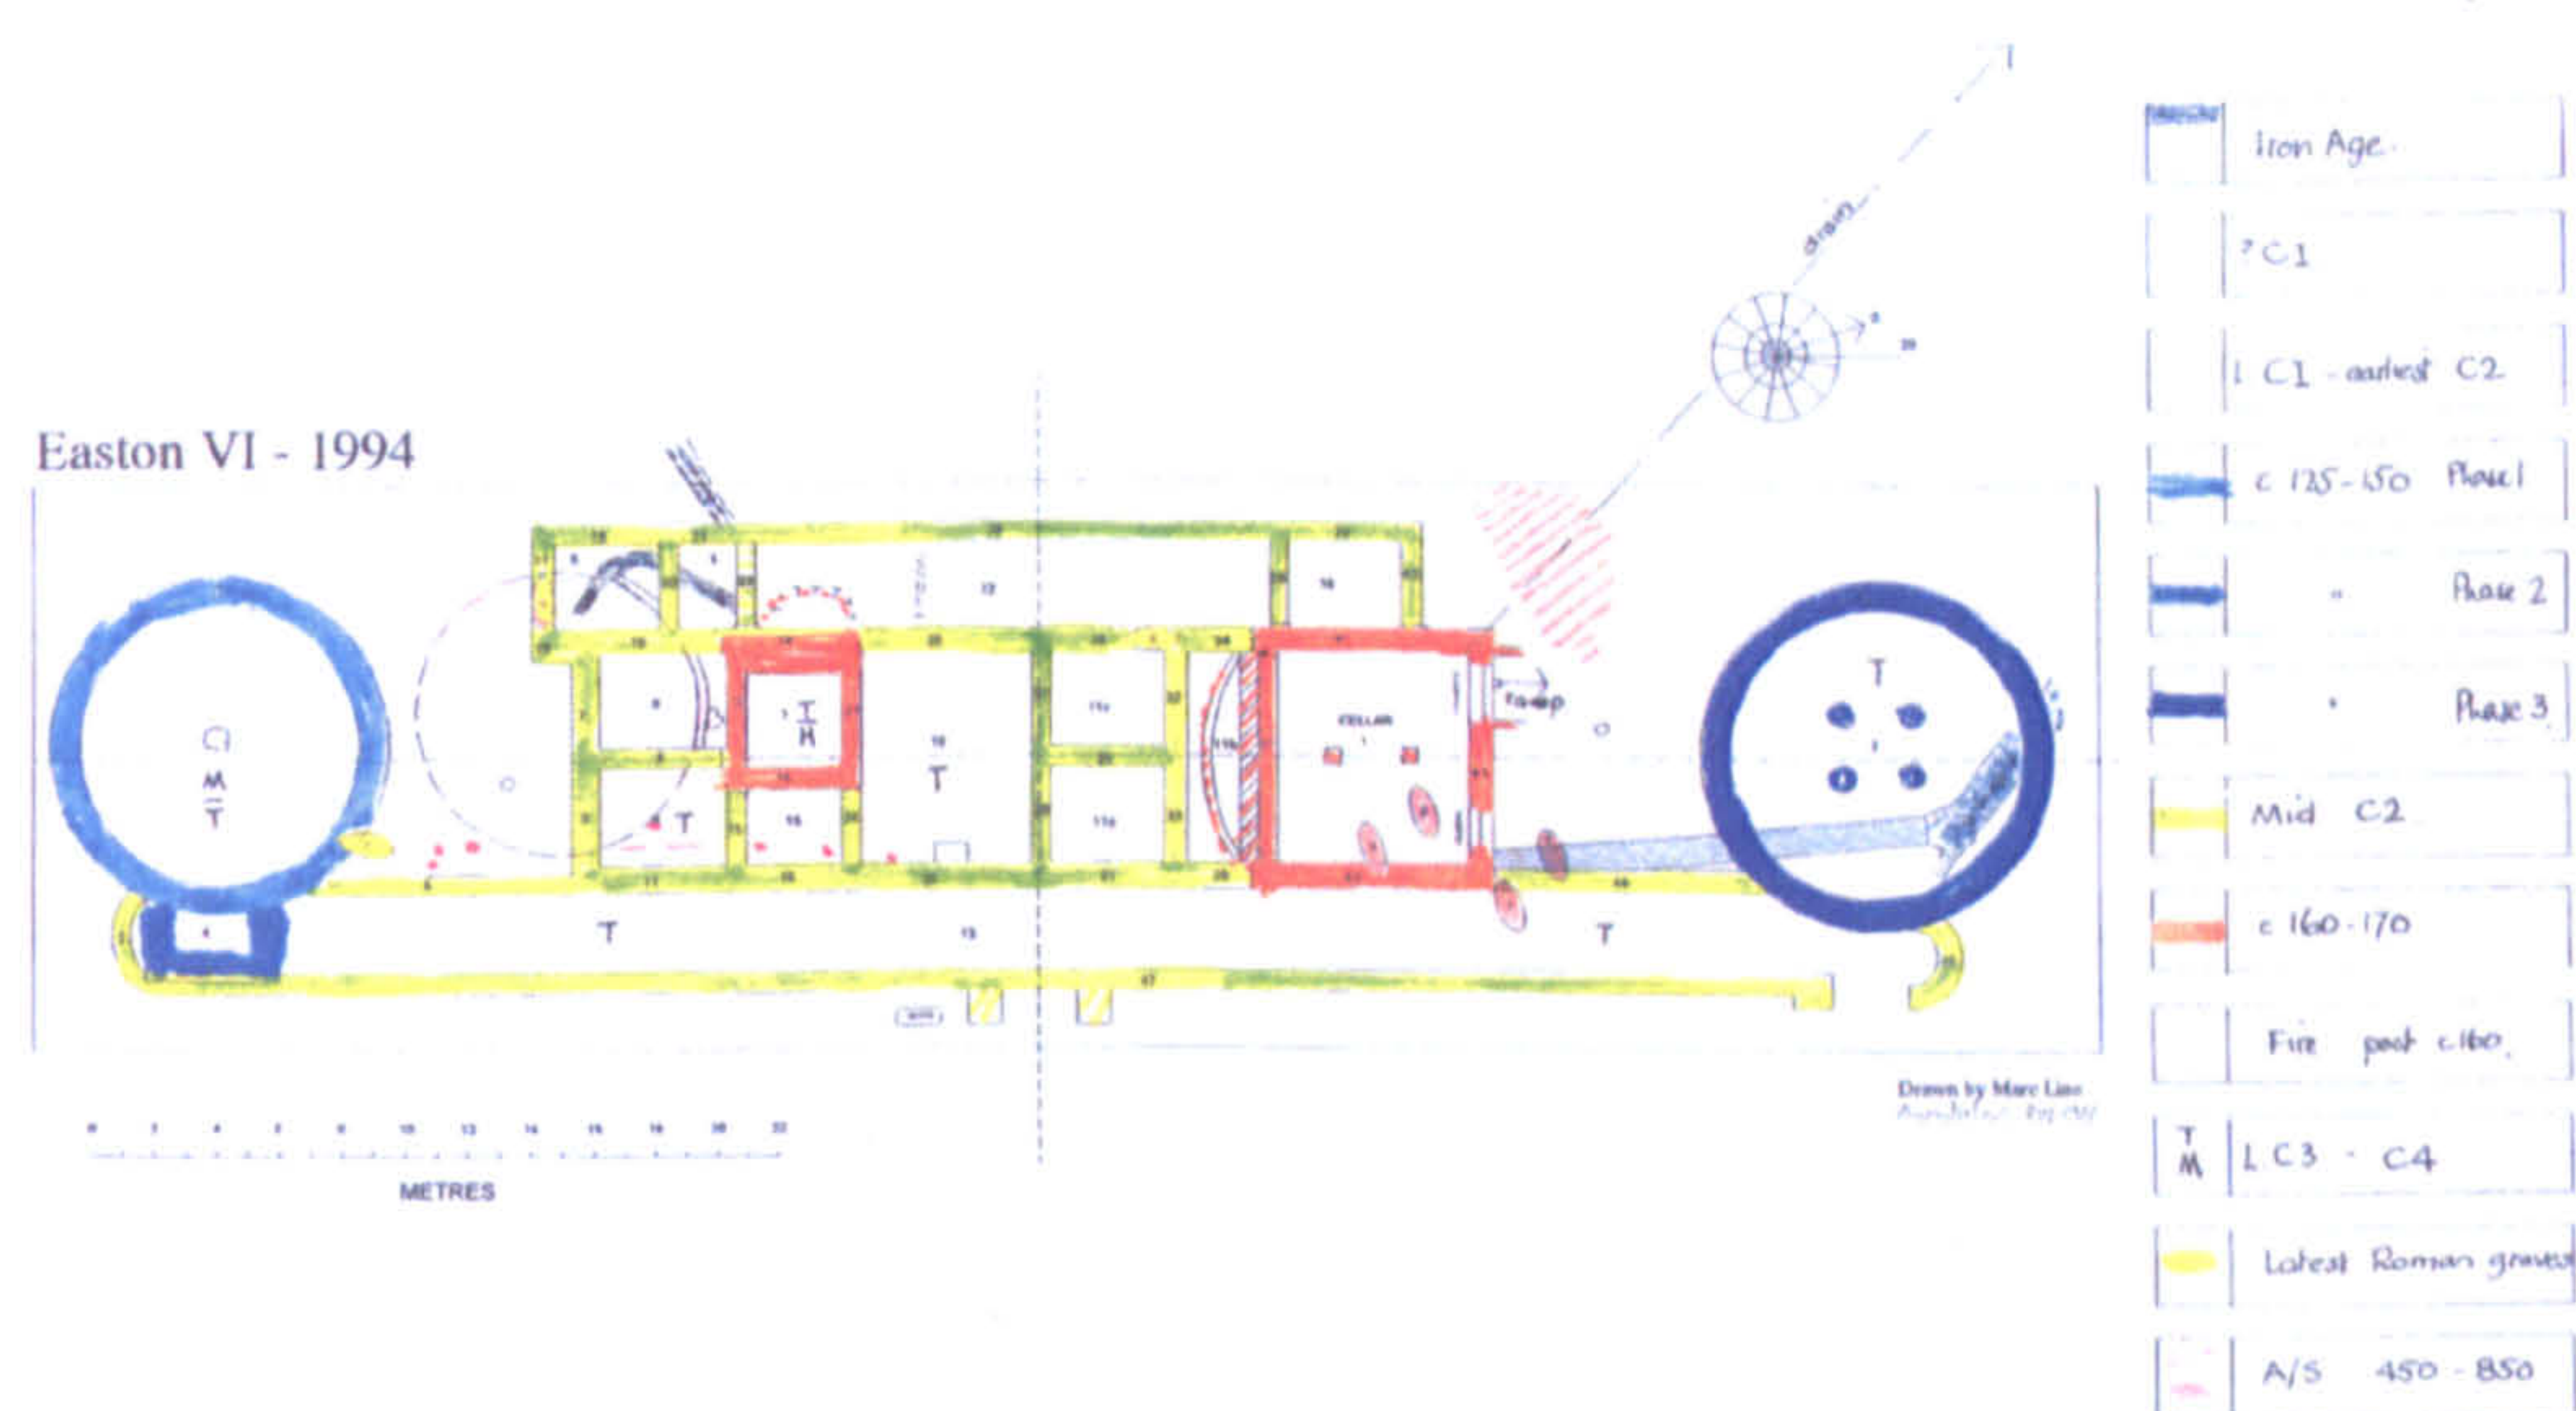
Easton VI - 1994

drain

CELLAR

ramp

C1
M
T

I
H

T

T

T

T

T

Drawn by Marc Line
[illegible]

METRES

Iron Age

? C1

L C1 - earliest C2

c 125 - 150 Phase 1

" Phase 2

" Phase 3

Mid C2

c 160 - 170

Fire post c.160.

T
M L C3 - C4

Latest Roman graves

A/S 450 - 850